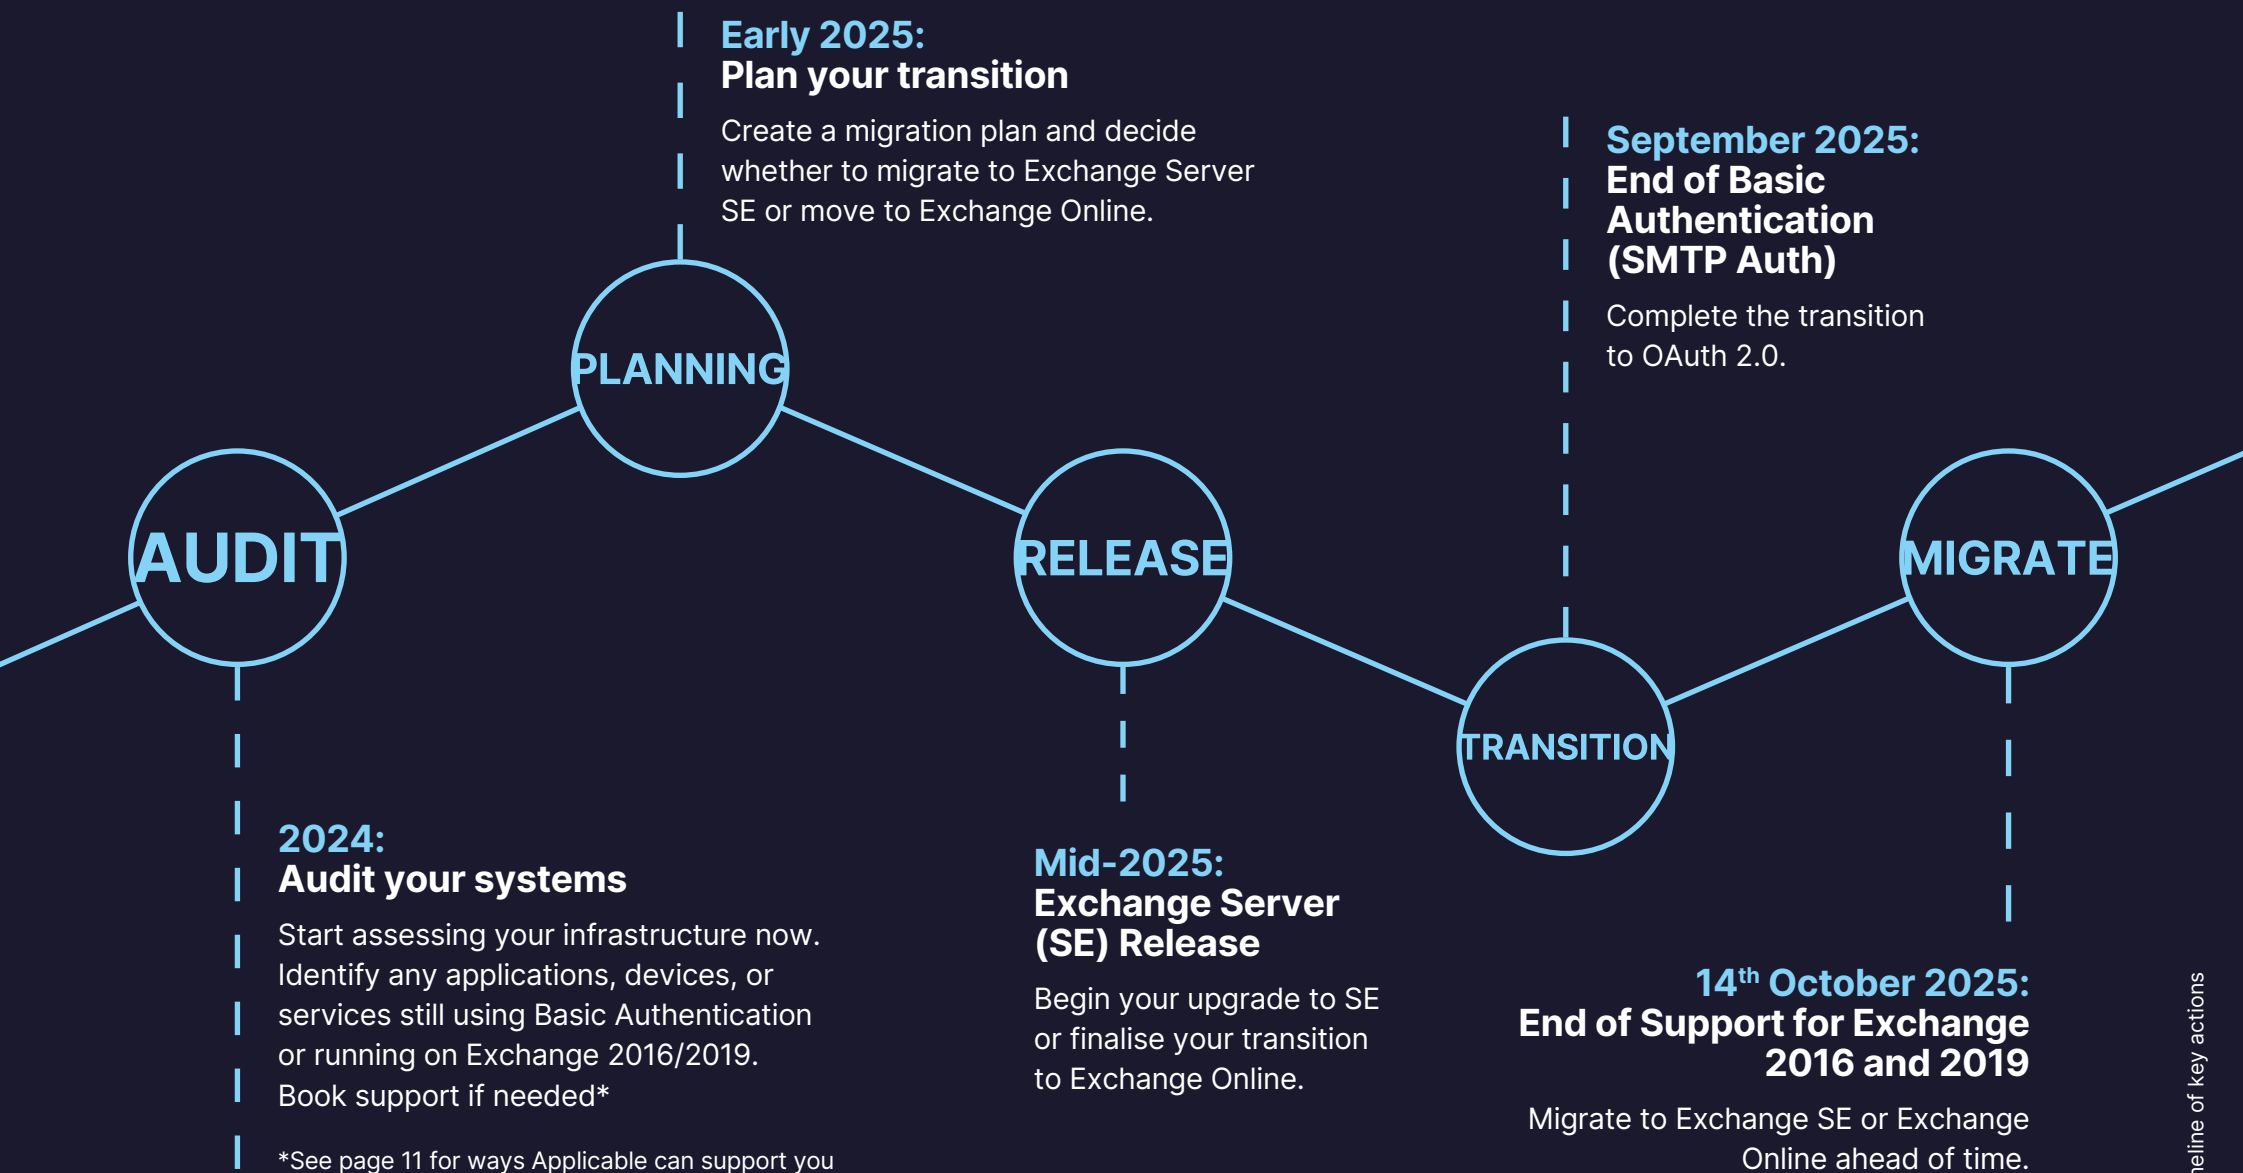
Early 2025:
Plan your transition

Create a migration plan and decide whether to migrate to Exchange Server SE or move to Exchange Online.

September 2025:
End of Basic Authentication (SMTP Auth)

Complete the transition to OAuth 2.0.

PLANNING

AUDIT

RELEASE

MIGRATE

TRANSITION

2024:
Audit your systems

Start assessing your infrastructure now. Identify any applications, devices, or services still using Basic Authentication or running on Exchange 2016/2019. Book support if needed*

*See page 11 for ways Applicable can support you

Mid-2025:
Exchange Server (SE) Release

Begin your upgrade to SE or finalise your transition to Exchange Online.

$14^{th}$ October 2025:
End of Support for Exchange 2016 and 2019

Migrate to Exchange SE or Exchange Online ahead of time.

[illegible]eline of key actions